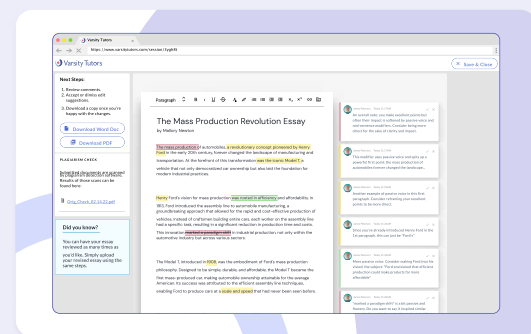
Varsity Tutors

https://www.varsitytutors.com/session/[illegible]

Save & Close

Next Steps:

1. Review comments.
2. Accept or dismiss edit suggestions.
3. Download a copy once you're happy with the changes.

Download Word Doc

Download PDF

PLAGIARISM CHECK

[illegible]

Orig_Check_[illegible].pdf

Did you know?

You can have your essay reviewed as many times as you'd like. Simply upload your revised essay using the same steps.

Paragraph

The Mass Production Revolution Essay

by Mallery Mercion

The mass production of automobiles, a revolutionary concept pioneered by Henry Ford in the early 20th century forever changed the landscape of manufacturing and transportation. At the forefront of this transformation was the iconic Model T, a vehicle that not only democratized car ownership but also laid the foundation for modern industrial practices.

Henry Ford's vision for mass production was rooted in efficiency and affordability. In 1913, Ford introduced the assembly line to automobile manufacturing, a groundbreaking approach that allowed for the rapid and cost-effective production of vehicles. Instead of craftsmen building entire cars, each worker on the assembly line had a specific task, resulting in a significant reduction in production time and costs. This innovation marked a paradigm shift in industrial production, not only within the automotive industry but across various sectors.

The Model T, introduced in 1908, was the embodiment of Ford's mass production philosophy. Designed to be simple, durable, and affordable, the Model T became the first mass-produced car, making automobile ownership attainable for the average American. Its success was attributed to the efficient assembly line techniques, enabling Ford to produce cars at a scale and speed that had never been seen before.

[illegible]

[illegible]

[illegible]

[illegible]

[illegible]

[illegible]